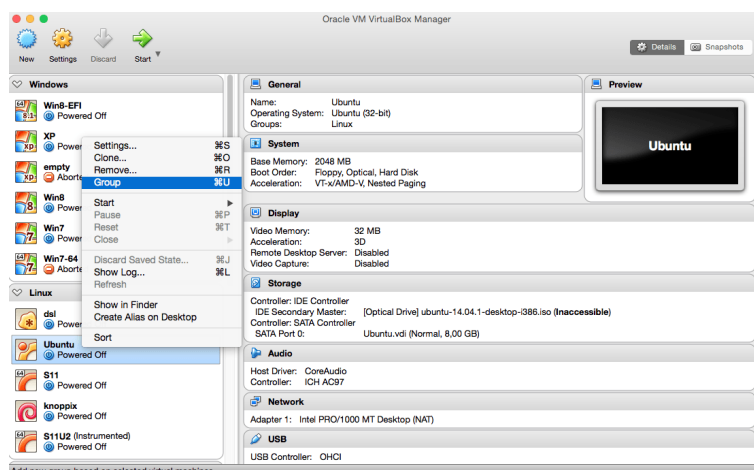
Oracle VM VirtualBox Manager

New Settings Discard Start

Details Snapshots

Windows

Win8-EFI
Powered Off

XP
Powered

empty
Aborted

Win8
Powered

Win7
Powered

Win7-64
Aborted

Settings... ⌘S
Clone... ⌘O
Remove... ⌘R
Group ⌘U
Start
Pause ⌘P
Reset ⌘T
Close
Discard Saved State... ⌘J
Show Log... ⌘L
Refresh
Show in Finder
Create Alias on Desktop
Sort

Linux

dsl
Powered

Ubuntu
Powered Off

S11
Powered Off

knoppix
Powered Off

S11U2 (Instrumented)
Powered Off

General
Name: Ubuntu
Operating System: Ubuntu (32-bit)
Groups: Linux

System
Base Memory: 2048 MB
Boot Order: Floppy, Optical, Hard Disk
Acceleration: VT-x/AMD-V, Nested Paging

Preview
Ubuntu

Display
Video Memory: 32 MB
Acceleration: 3D
Remote Desktop Server: Disabled
Video Capture: Disabled

Storage
Controller: IDE Controller
IDE Secondary Master: [Optical Drive] ubuntu-14.04.1-desktop-i386.iso (Inaccessible)
Controller: SATA Controller
SATA Port 0: Ubuntu.vdi (Normal, 8,00 GB)

Audio
Host Driver: CoreAudio
Controller: ICH AC97

Network
Adapter 1: Intel PRO/1000 MT Desktop (NAT)

USB
USB Controller: OHCI

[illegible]